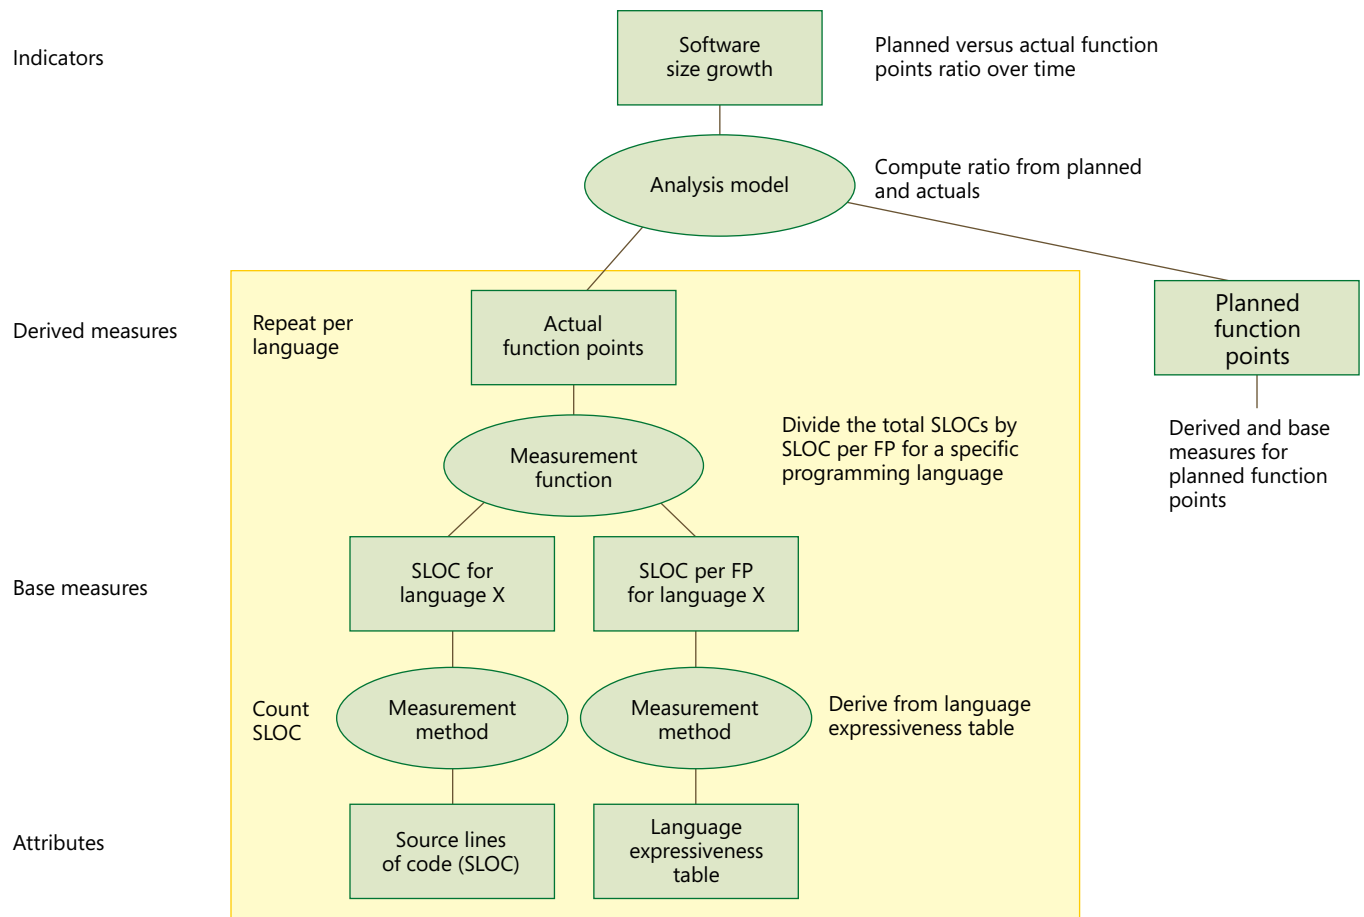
Indicators

Software size growth

Planned versus actual function points ratio over time

Analysis model

Compute ratio from planned and actuals

Derived measures

Repeat per language

Actual function points

Planned function points

Derived and base measures for planned function points

Measurement function

Divide the total SLOCs by SLOC per FP for a specific programming language

Base measures

SLOC for language X

SLOC per FP for language X

Count SLOC

Measurement method

Measurement method

Derive from language expressiveness table

Attributes

Source lines of code (SLOC)

Language expressiveness table